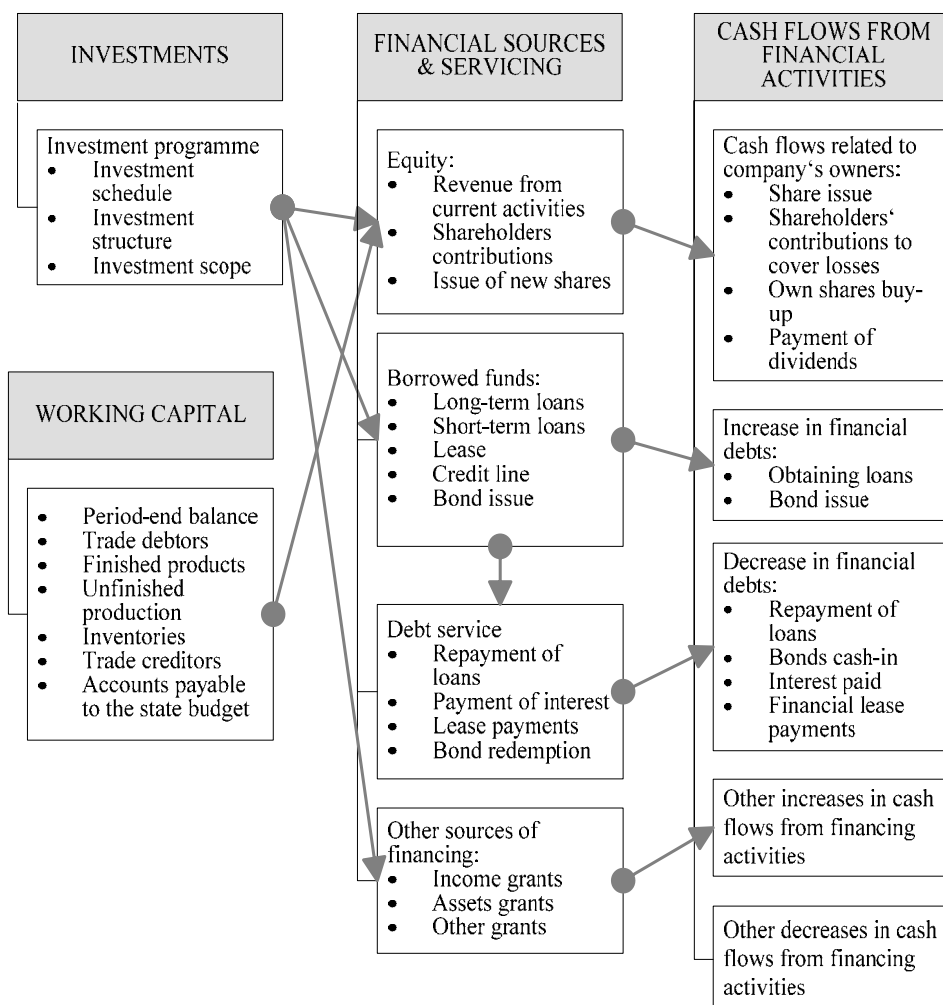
INVESTMENTS

Investment programme
- Investment schedule
- Investment structure
- Investment scope

WORKING CAPITAL

- Period-end balance
- Trade debtors
- Finished products
- Unfinished production
- Inventories
- Trade creditors
- Accounts payable to the state budget

FINANCIAL SOURCES & SERVICING

Equity:
- Revenue from current activities
- Shareholders contributions
- Issue of new shares

Borrowed funds:
- Long-term loans
- Short-term loans
- Lease
- Credit line
- Bond issue

Debt service
- Repayment of loans
- Payment of interest
- Lease payments
- Bond redemption

Other sources of financing:
- Income grants
- Assets grants
- Other grants

CASH FLOWS FROM FINANCIAL ACTIVITIES

Cash flows related to company's owners:
- Share issue
- Shareholders' contributions to cover losses
- Own shares buy-up
- Payment of dividends

Increase in financial debts:
- Obtaining loans
- Bond issue

Decrease in financial debts:
- Repayment of loans
- Bonds cash-in
- Interest paid
- Financial lease payments

Other increases in cash flows from financing activities

Other decreases in cash flows from financing activities